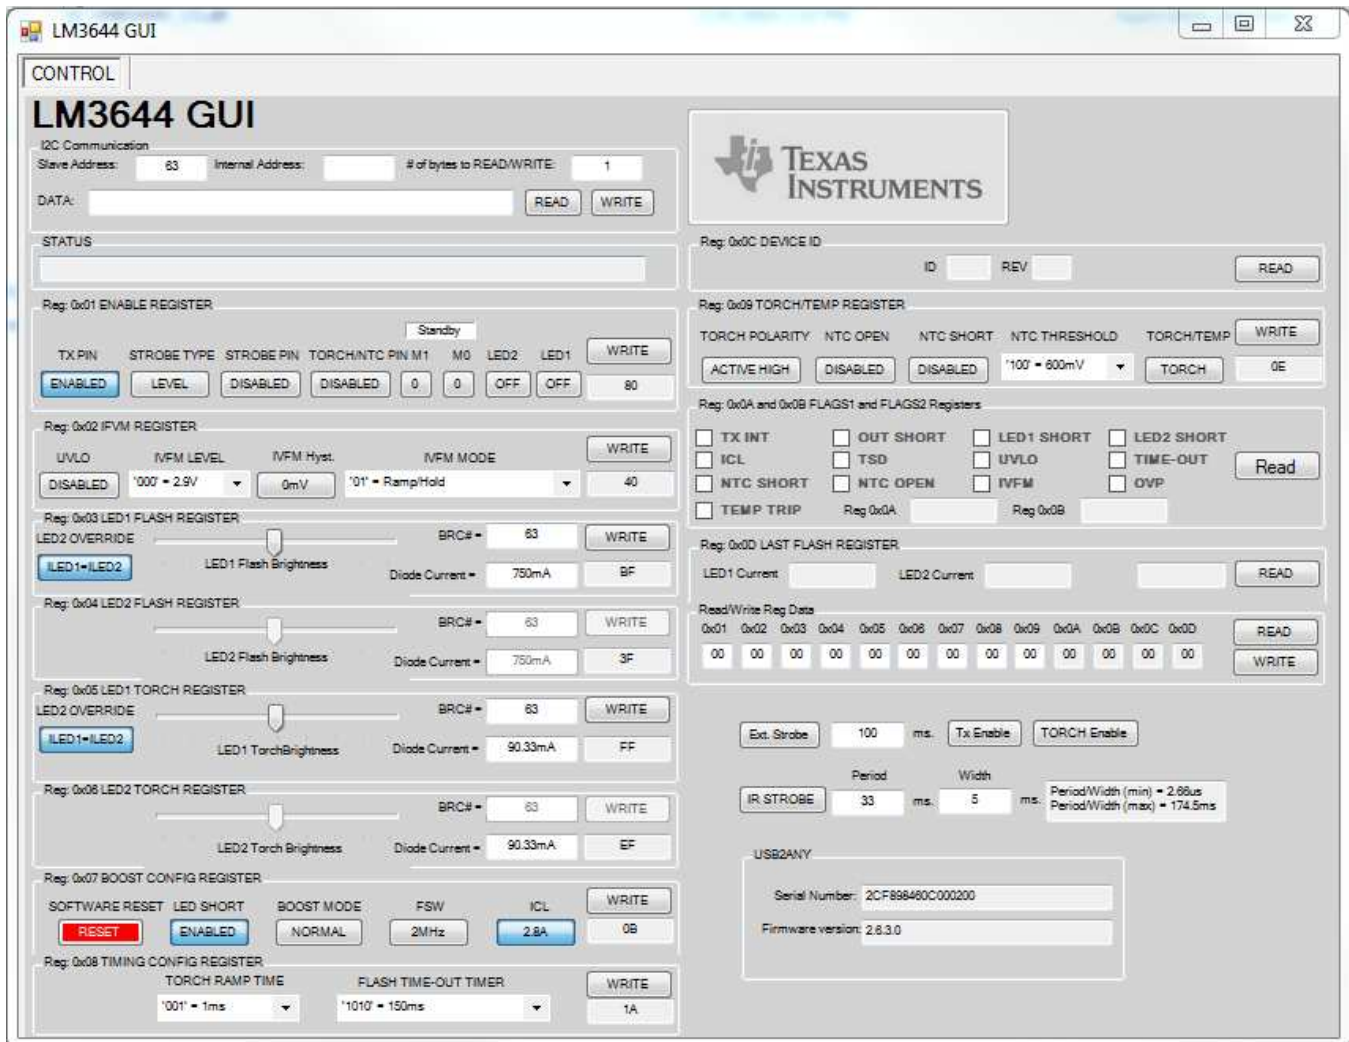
LM3644 GUI

CONTROL

LM3644 GUI

I2C Communication
Slave Address: 63 Internal Address: # of bytes to READ/WRITE: 1
DATA: READ WRITE

STATUS

Reg: 0x01 ENABLE REGISTER
Standby
TX PIN STROBE TYPE STROBE PIN TORCH/NTC PIN M1 M0 LED2 LED1 WRITE
ENABLED LEVEL DISABLED DISABLED 0 0 OFF OFF 80

Reg: 0x02 IFVM REGISTER
UVLO IVFM LEVEL IVFM Hyst. IVFM MODE WRITE
DISABLED '000' = 2.9V 0mV '01' = Ramp/Hold 40

Reg: 0x03 LED1 FLASH REGISTER
LED2 OVERRIDE BRC# = 63 WRITE
ILED1=ILED2 LED1 Flash Brightness Diode Current = 750mA BF

Reg: 0x04 LED2 FLASH REGISTER
BRC# = 63 WRITE
LED2 Flash Brightness Diode Current = 750mA 3F

Reg: 0x05 LED1 TORCH REGISTER
LED2 OVERRIDE BRC# = 63 WRITE
ILED1=ILED2 LED1 TorchBrightness Diode Current = 90.33mA FF

Reg: 0x06 LED2 TORCH REGISTER
BRC# = 63 WRITE
LED2 Torch Brightness Diode Current = 90.33mA EF

Reg: 0x07 BOOST CONFIG REGISTER
SOFTWARE RESET LED SHORT BOOST MODE FSW ICL WRITE
RESET ENABLED NORMAL 2MHz 2.8A 0B

Reg: 0x08 TIMING CONFIG REGISTER
TORCH RAMP TIME FLASH TIME-OUT TIMER WRITE
'001' = 1ms '1010' = 150ms 1A

TEXAS INSTRUMENTS

Reg: 0x0C DEVICE ID
ID REV READ

Reg: 0x09 TORCH/TEMP REGISTER
TORCH POLARITY NTC OPEN NTC SHORT NTC THRESHOLD TORCH/TEMP WRITE
ACTIVE HIGH DISABLED DISABLED '100' = 600mV TORCH 0E

Reg: 0x0A and 0x0B FLAGS1 and FLAGS2 Registers
TX INT OUT SHORT LED1 SHORT LED2 SHORT
ICL TSD UVLO TIME-OUT Read
NTC SHORT NTC OPEN IVFM OVP
TEMP TRIP Reg 0x0A Reg 0x0B

Reg: 0x0D LAST FLASH REGISTER
LED1 Current LED2 Current READ

Read/Write Reg Data
0x01 0x02 0x03 0x04 0x05 0x06 0x07 0x08 0x09 0x0A 0x0B 0x0C 0x0D READ
00 00 00 00 00 00 00 00 00 00 00 00 00 WRITE

Ext. Strobe 100 ms. Tx Enable TORCH Enable

Period Width
IR STROBE 33 ms. 5 ms. Period/Width (min) = 2.66us Period/Width (max) = 174.5ms

USB2ANY
Serial Number: 2CF898460C000200
Firmware version: 2.6.3.0